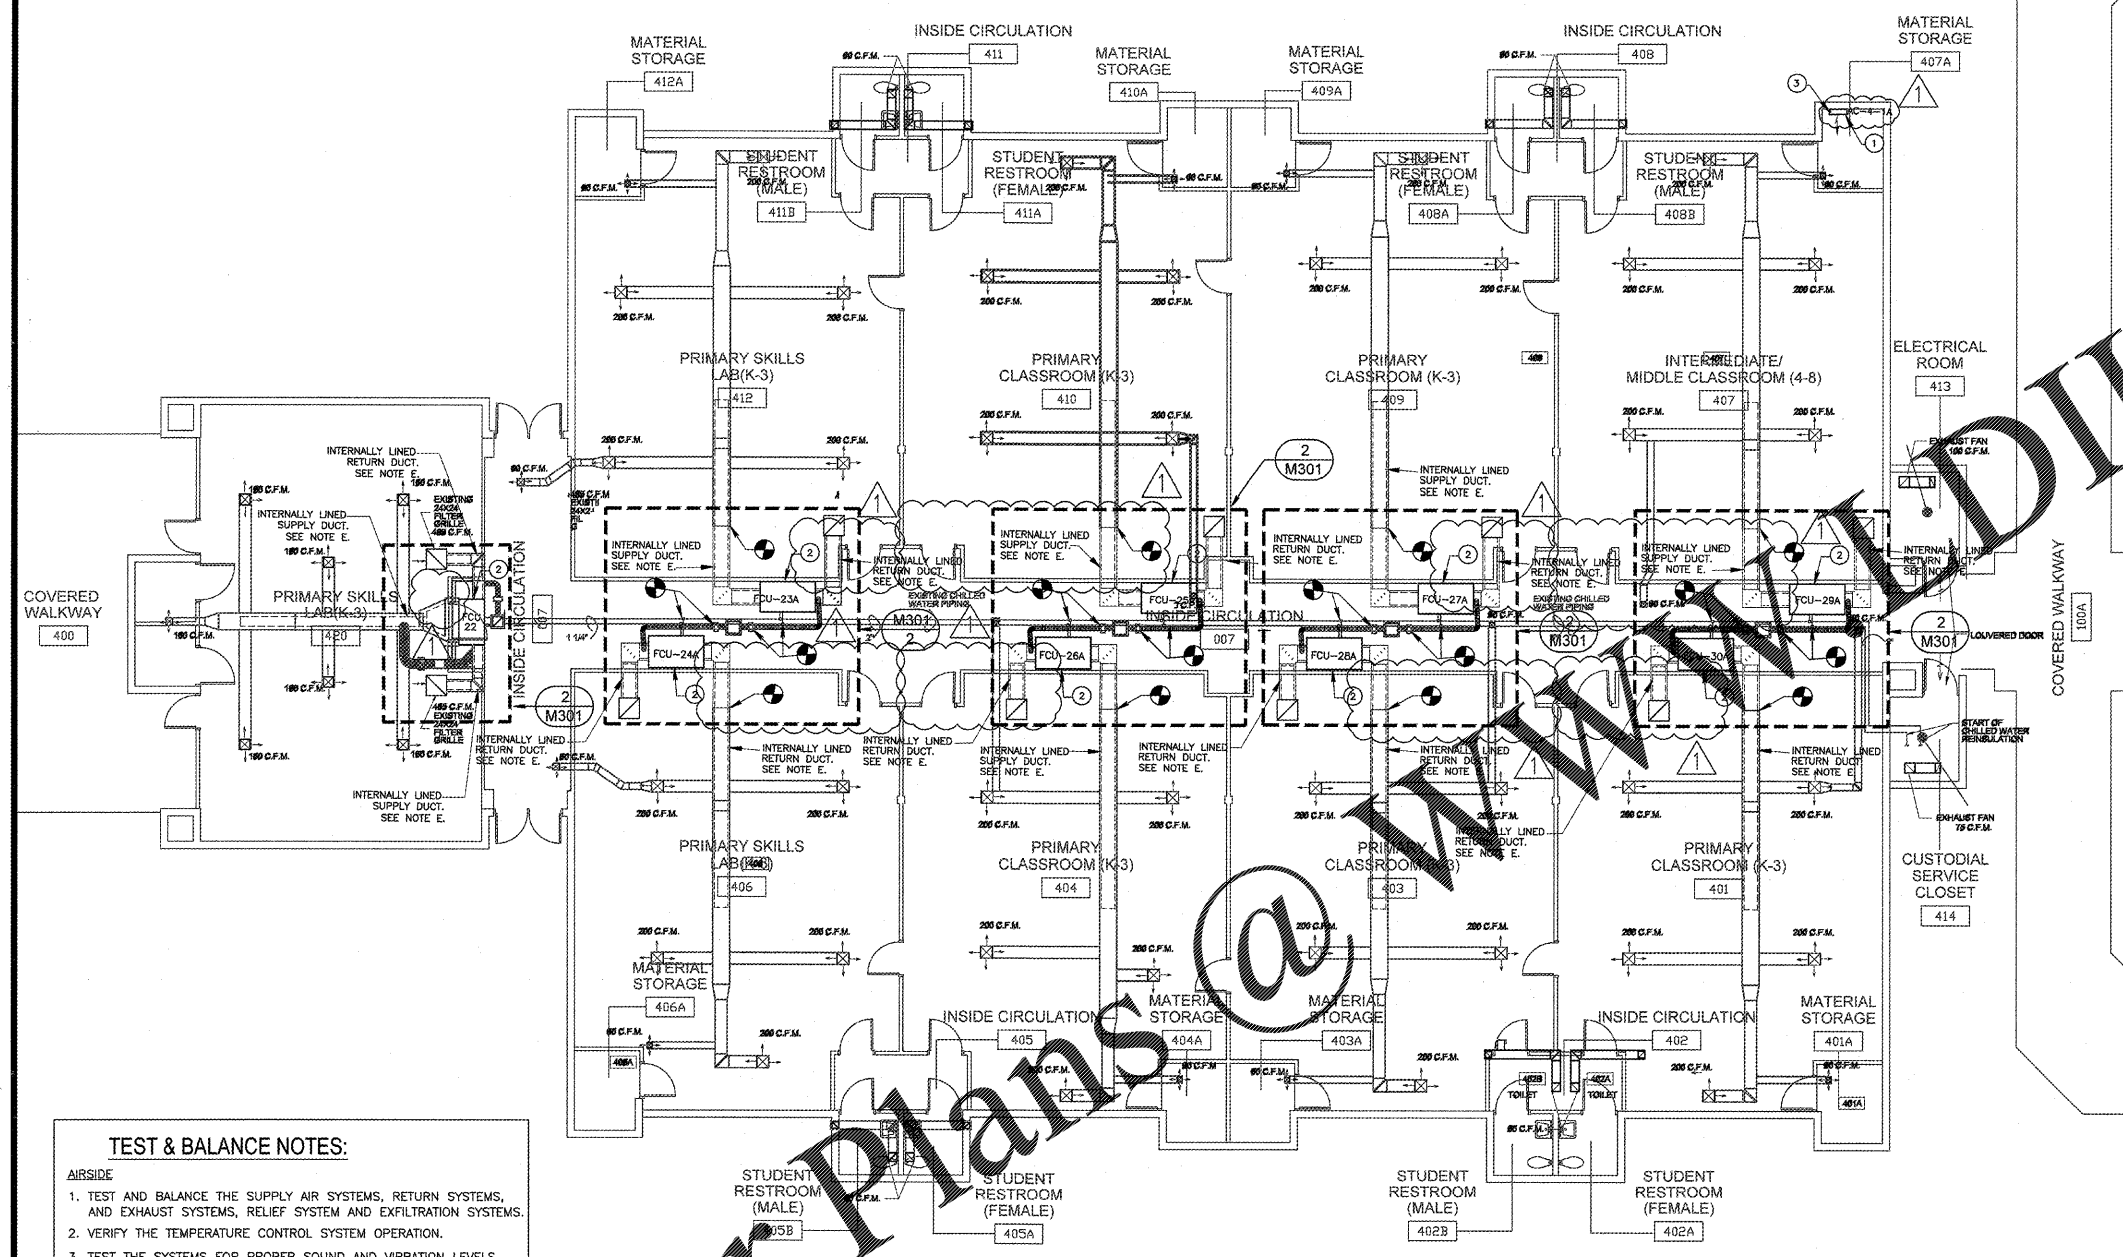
MATERIAL STORAGE
412A

INSIDE CIRCULATION
411

MATERIAL STORAGE
410A

MATERIAL STORAGE
409A

INSIDE CIRCULATION
408

MATERIAL STORAGE
407A

STUDENT RESTROOM (MALE)
411B

STUDENT RESTROOM (FEMALE)
411A

STUDENT RESTROOM (FEMALE)
408A

STUDENT RESTROOM (MALE)
408B

PRIMARY SKILLS LAB(K-3)
412

PRIMARY CLASSROOM (K-3)
410

PRIMARY CLASSROOM (K-3)
409

INTERMEDIATE/ MIDDLE CLASSROOM (4-8)
407

ELECTRICAL ROOM
413

COVERED WALKWAY
400

PRIMARY SKILLS LAB(K-3)
420

INSIDE CIRCULATION
007

INSIDE CIRCULATION
007

COVERED WALKWAY
100A

INTERNALLY LINED RETURN DUCT. SEE NOTE E.

INTERNALLY LINED SUPPLY DUCT. SEE NOTE E.

EXISTING 24X24 FILTER GRILLE 465 C.F.M.

FCU-22

FCU-23A

FCU-24A

FCU-25A

FCU-26A

FCU-27A

FCU-28A

FCU-29A

FCU-30A

EXISTING CHILLED WATER PIPING

M301

2

LOUVERED DOOR

EXHAUST FAN 100 C.F.M.

EXHAUST FAN 75 C.F.M.

START OF CHILLED WATER REINSULATION

200 C.F.M.

150 C.F.M.

90 C.F.M.

PRIMARY SKILLS LAB(K-3)
406

PRIMARY CLASSROOM (K-3)
404

PRIMARY CLASSROOM (K-3)
403

PRIMARY CLASSROOM (K-3)
401

CUSTODIAL SERVICE CLOSET
414

MATERIAL STORAGE
406A

INSIDE CIRCULATION
405

MATERIAL STORAGE
404A

MATERIAL STORAGE
403A

INSIDE CIRCULATION
402

MATERIAL STORAGE
401A

TOILET

TOILET

STUDENT RESTROOM (MALE)
405B

STUDENT RESTROOM (FEMALE)
405A

STUDENT RESTROOM (MALE)
402B

STUDENT RESTROOM (FEMALE)
402A

TEST & BALANCE NOTES:

AIRSIDE

1. TEST AND BALANCE THE SUPPLY AIR SYSTEMS, RETURN SYSTEMS, AND EXHAUST SYSTEMS, RELIEF SYSTEM AND EXFILTRATION SYSTEMS.

2. VERIFY THE TEMPERATURE CONTROL SYSTEM OPERATION.

3. TEST THE SYSTEMS FOR PROPER SOUND AND VIBRATION LEVELS.

Plans@WWW.MEDI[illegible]